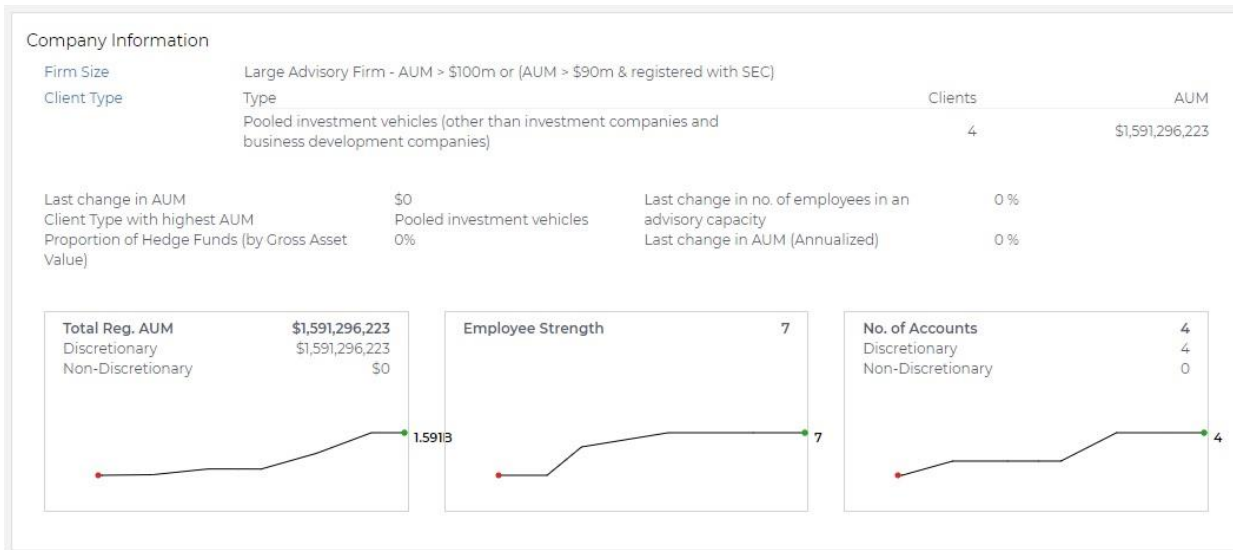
Company Information

Firm Size	Large Advisory Firm - AUM > \$100m or (AUM > \$90m & registered with SEC)

Client Type

| Type | Clients | AUM |
|---|---|---|
| Pooled investment vehicles (other than investment companies and business development companies) | 4 | \$1,591,296,223 |

Last change in AUM	\$0
Client Type with highest AUM	Pooled investment vehicles
Proportion of Hedge Funds (by Gross Asset Value)	0%

Last change in no. of employees in an advisory capacity	0 %
Last change in AUM (Annualized)	0 %

Total Reg. AUM	\$1,591,296,223
Discretionary	\$1,591,296,223
Non-Discretionary	\$0

1.591B

Employee Strength	7

7

No. of Accounts	4
Discretionary	4
Non-Discretionary	0

4